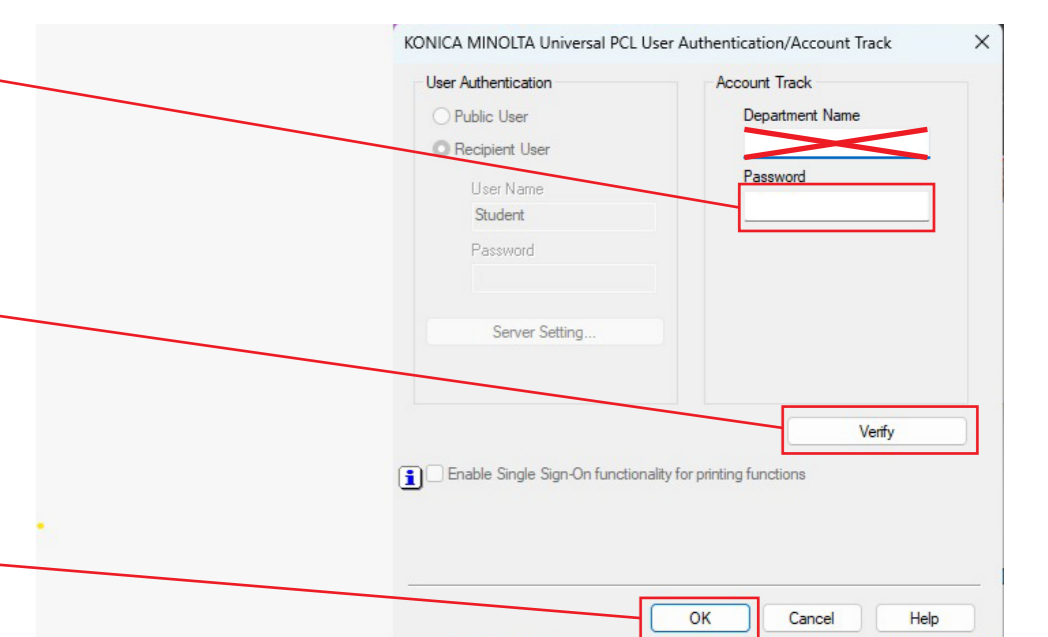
KONICA MINOLTA Universal PCL User Authentication/Account Track

User Authentication

Public User

Recipient User

User Name

Student

Password

Server Setting...

Account Track

Department Name

Password

Verify

Enable Single Sign-On functionality for printing functions

OK

Cancel

Help